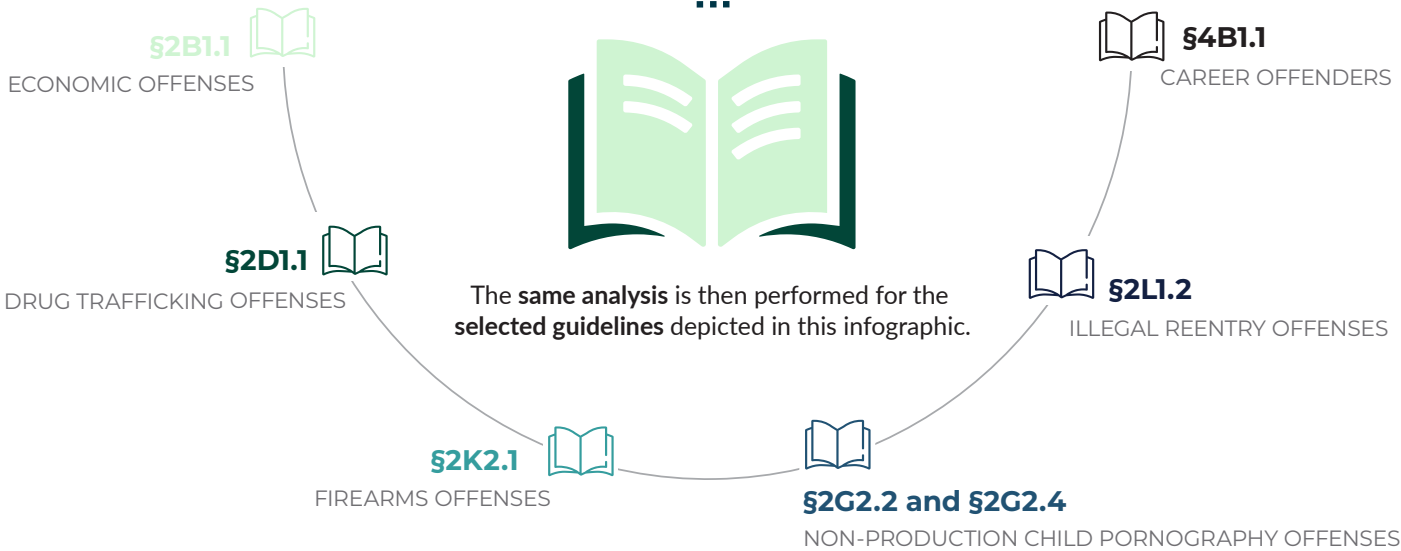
§2B1.1
ECONOMIC OFFENSES

§4B1.1
CAREER OFFENDERS

§2D1.1
DRUG TRAFFICKING OFFENSES

The **same analysis** is then performed for the **selected guidelines** depicted in this infographic.

§2L1.2
ILLEGAL REENTRY OFFENSES

§2K2.1
FIREARMS OFFENSES

§2G2.2 and §2G2.4
NON-PRODUCTION CHILD PORNOGRAPHY OFFENSES